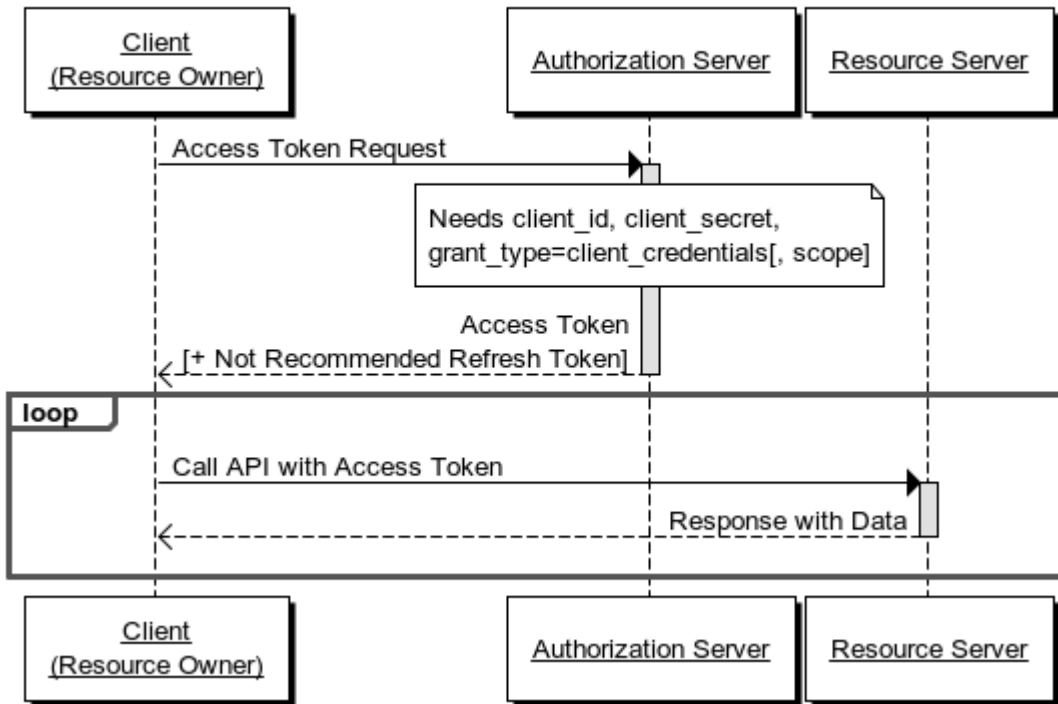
Client
(Resource Owner)

Authorization Server

Resource Server

Access Token Request

Needs client_id, client_secret,
grant_type=client_credentials[, scope]

Access Token
[+ Not Recommended Refresh Token]

loop

Call API with Access Token

Response with Data

Client
(Resource Owner)

Authorization Server

Resource Server